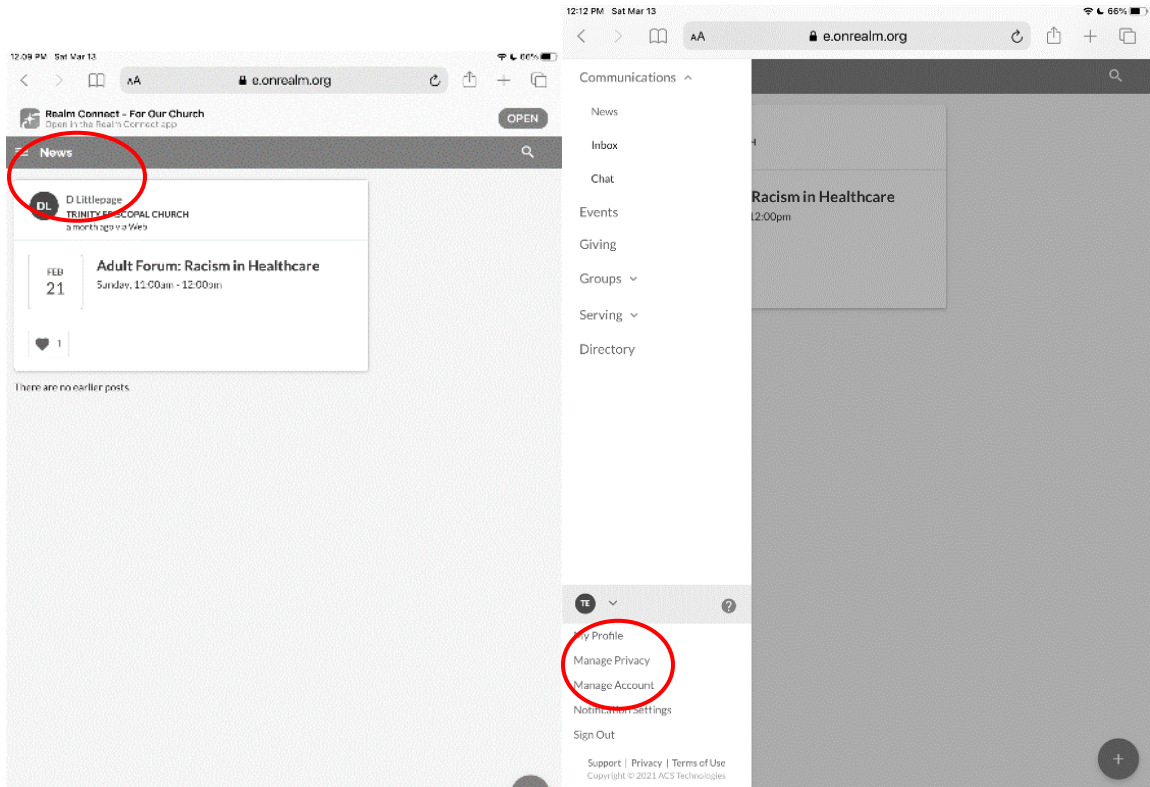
12:09 PM Sat Mar 13

66%

AA e.onrealm.org

Realm Connect - For Our Church
Open in the Realm Connect app

OPEN

News

DL D Littlepage
TRINITY EPISCOPAL CHURCH
a month ago via Web

FEB
21

Adult Forum: Racism in Healthcare
Sunday, 11:00am - 12:00pm

1

There are no earlier posts.

12:12 PM Sat Mar 13

66%

AA e.onrealm.org

Communications

News

Inbox

Chat

Events

Giving

Groups

Serving

Directory

Racism in Healthcare
12:00pm

TE

My Profile

Manage Privacy

Manage Account

Notification Settings

Sign Out

Support | Privacy | Terms of Use
Copyright © 2021 ACS Technologies